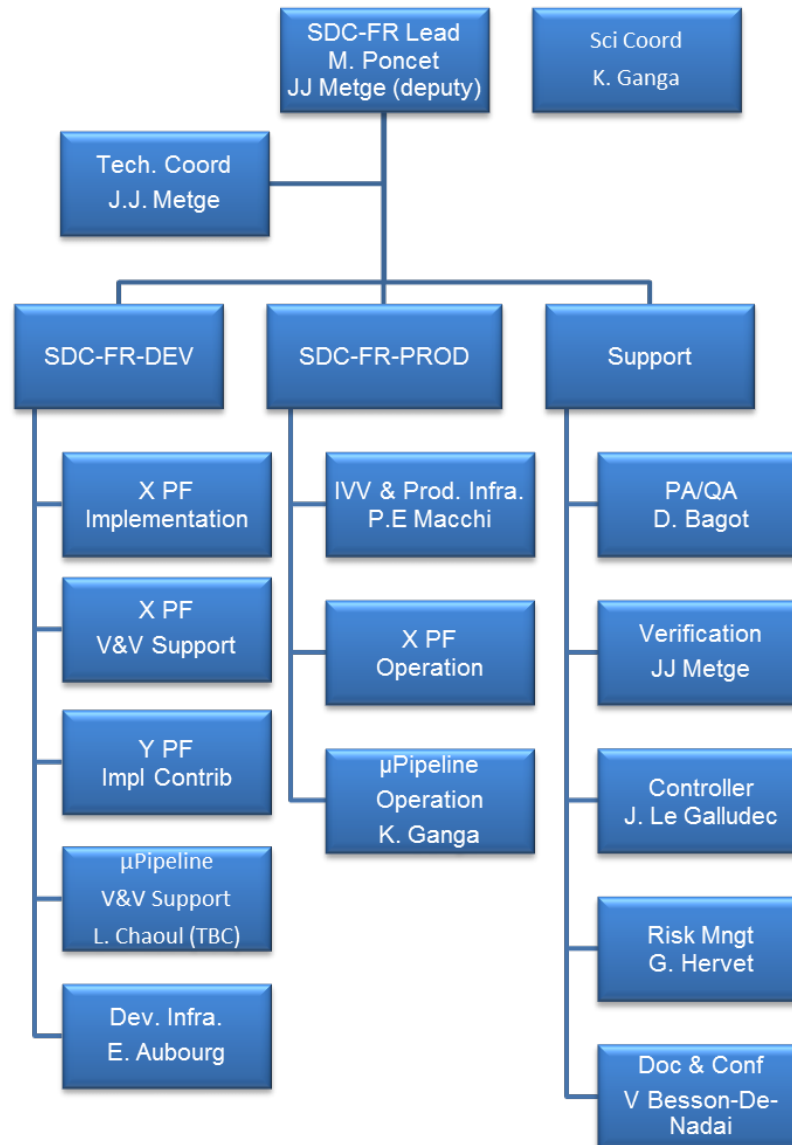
SDC-FR Lead
M. Poncet
JJ Metge (deputy)

Sci Coord
K. Ganga

Tech. Coord
J.J. Metge

SDC-FR-DEV

SDC-FR-PROD

Support

X PF
Implementation

X PF
V&V Support

Y PF
Impl Contrib

µPipeline
V&V Support
L. Chaoul (TBC)

Dev. Infra.
E. Aubourg

IVV & Prod. Infra.
P.E Macchi

X PF
Operation

µPipeline
Operation
K. Ganga

PA/QA
D. Bagot

Verification
JJ Metge

Controller
J. Le Galludec

Risk Mngt
G. Hervet

Doc & Conf
V Besson-De-Nadai